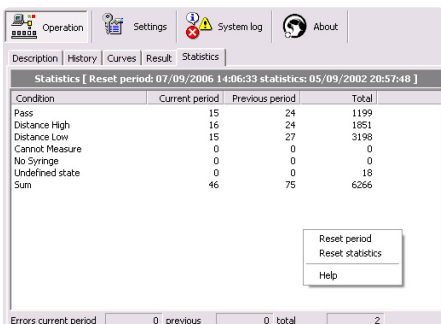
Operation Settings System log About

Description History Curves Result Statistics

Statistics [ Reset period: 07/09/2006 14:06:33 statistics: 05/09/2002 20:57:48 ]

| Condition | Current period | Previous period | Total |
|---|---|---|---|
| Pass | 15 | 24 | 1199 |
| Distance High | 16 | 24 | 1851 |
| Distance Low | 15 | 27 | 3198 |
| Cannot Measure | 0 | 0 | 0 |
| No Syringe | 0 | 0 | 0 |
| Undefined state | 0 | 0 | 18 |
| Sum | 46 | 75 | 6266 |

Reset period
Reset statistics
Help

Errors current period 0 previous 0 total 2